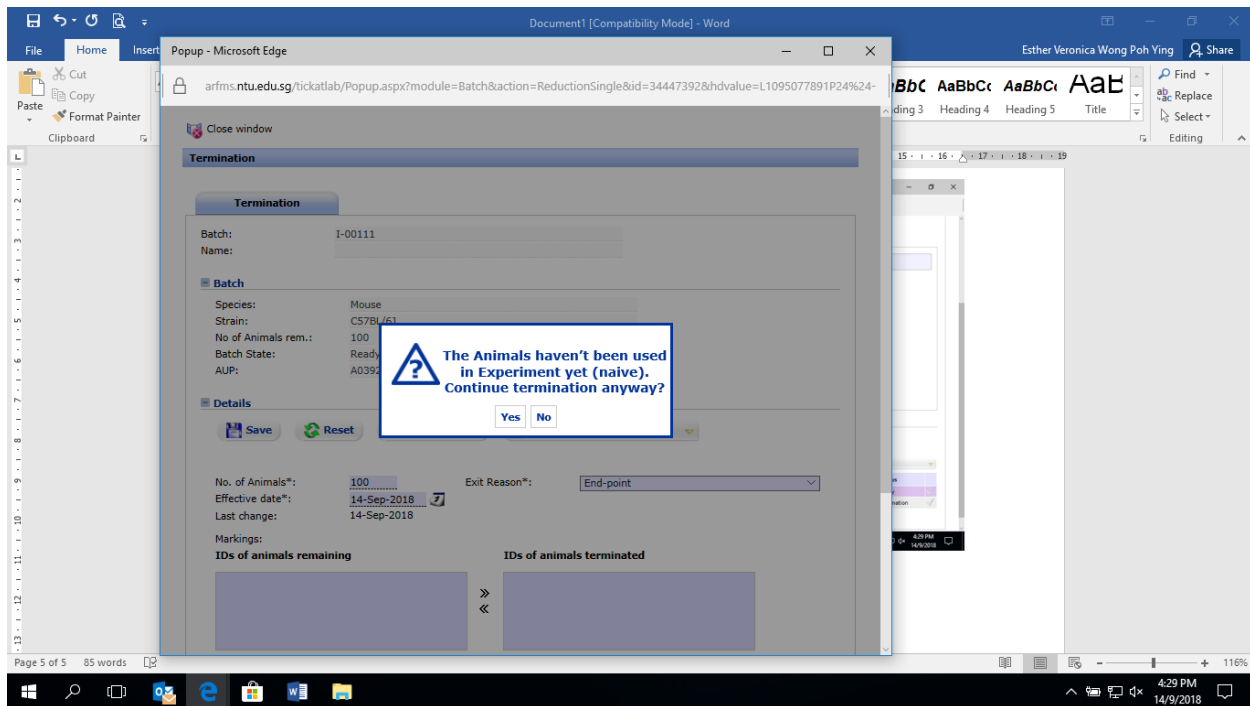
Document1 [Compatibility Mode] - Word

File Home Insert

Esther Veronica Wong Poh Ying Share

Cut
Copy
Paste
Format Painter
Clipboard

AaBbC AaBbCc AaBbCc AaB
Heading 3 Heading 4 Heading 5 Title

Find
Replace
Select
Editing

Popup - Microsoft Edge

arfms.ntu.edu.sg/tickatlab/Popup.aspx?module=Batch&action=ReductionSingle&id=34447392&hdvalue=L1095077891P24%24-

Close window

Termination

Termination

Batch: I-00111
Name:

Batch
Species: Mouse
Strain: C57BL/6J
No of Animals rem.: 100
Batch State: Ready
AUP: A0392

Details
Save Reset

The Animals haven't been used in Experiment yet (naive). Continue termination anyway?
Yes No

No. of Animals*: 100
Exit Reason*: End-point
Effective date*: 14-Sep-2018
Last change: 14-Sep-2018

Markings:
IDs of animals remaining
IDs of animals terminated
»
«

Page 5 of 5 85 words

116%

4:29 PM
14/9/2018